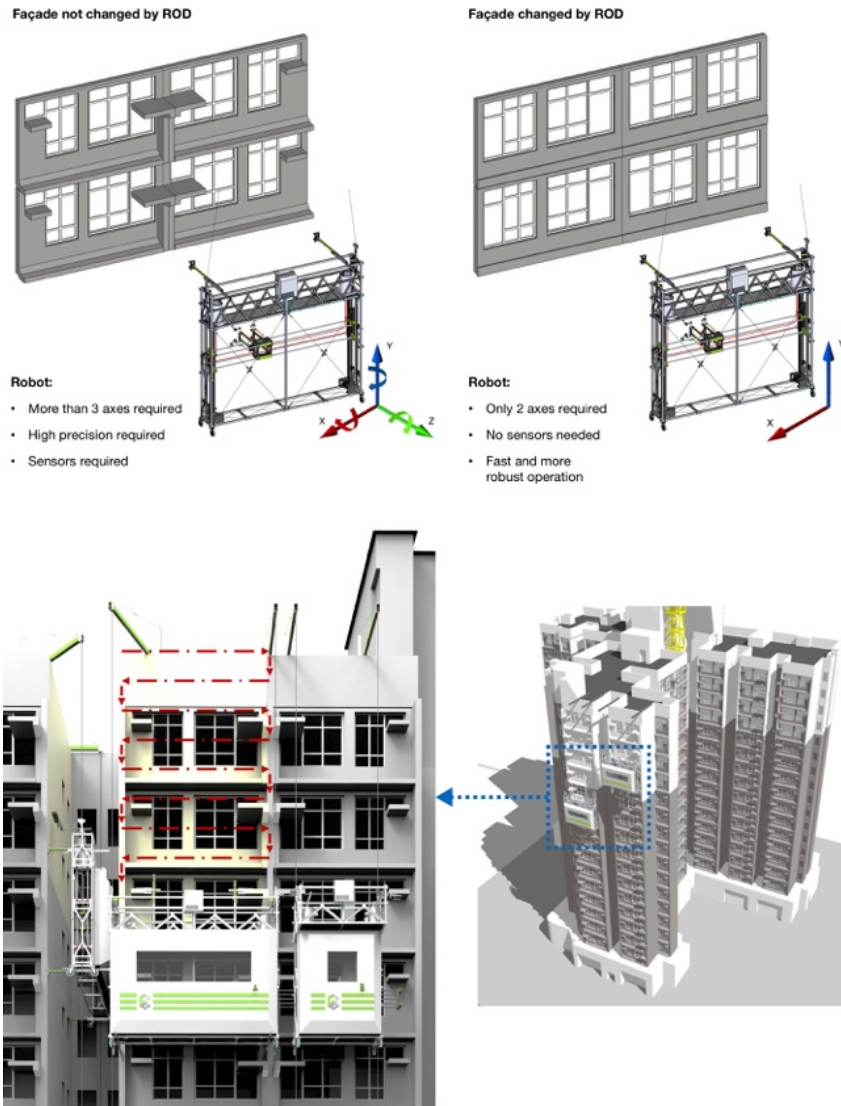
Façade not changed by ROD

Façade changed by ROD

Robot:

• More than 3 axes required

• High precision required

• Sensors required

Y

X

Z

Robot:

• Only 2 axes required

• No sensors needed

• Fast and more robust operation

Y

X